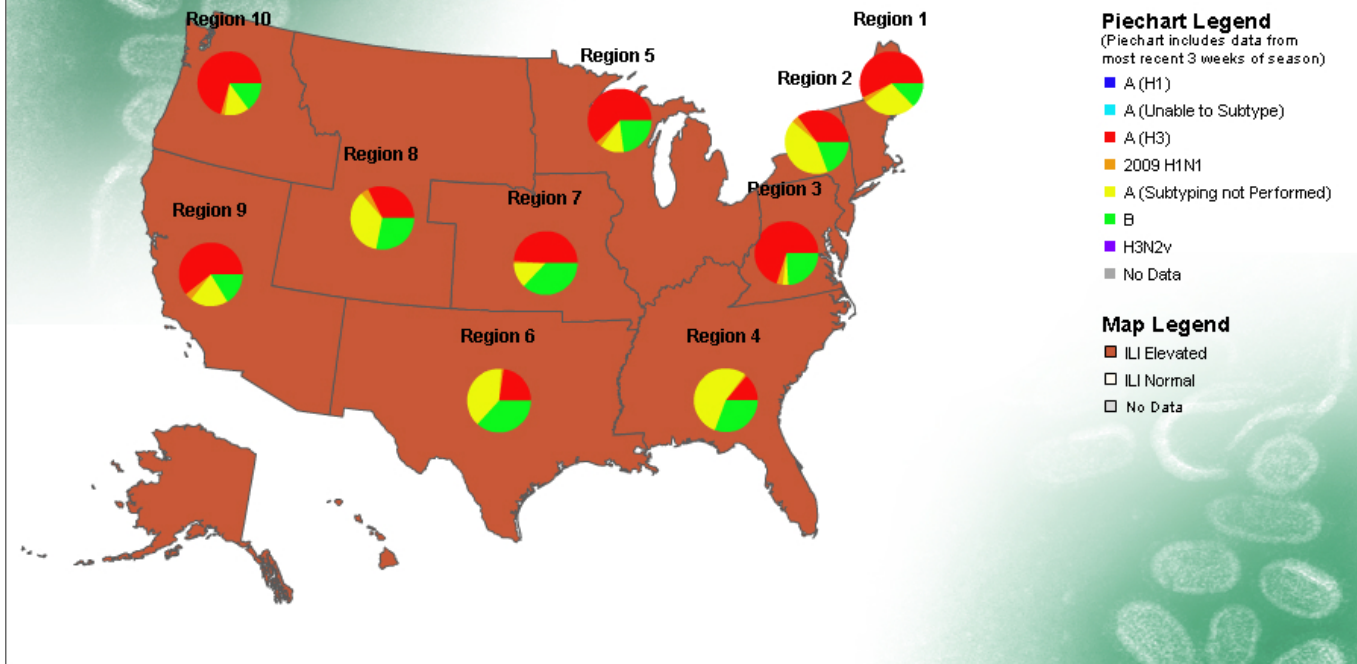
Region 10
Region 1
Region 5
Region 2
Region 8
Region 3
Region 7
Region 9
Region 6
Region 4

Piechart Legend
(Piechart includes data from most recent 3 weeks of season)
A (H1)
A (Unable to Subtype)
A (H3)
2009 H1N1
A (Subtyping not Performed)
B
H3N2v
No Data

Map Legend
ILI Elevated
ILI Normal
No Data